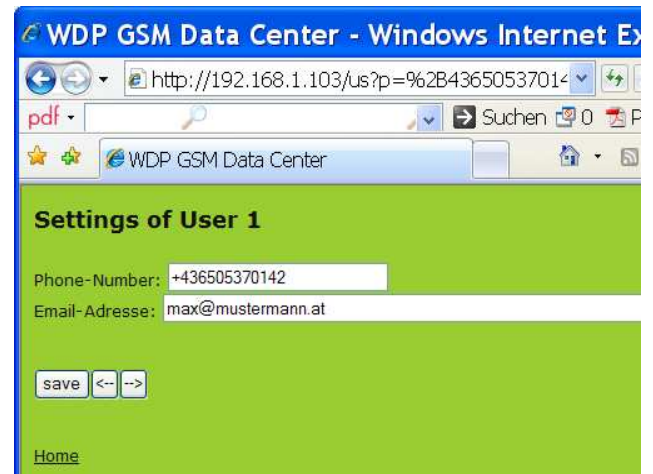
WDP GSM Data Center - Windows Internet Ex

http://192.168.1.103/us?p=%2B43650537014

pdf

Suchen 0 P

WDP GSM Data Center

Settings of User 1

Phone-Number: +436505370142

Email-Adresse: max@mustermann.at

save <-- -->

Home